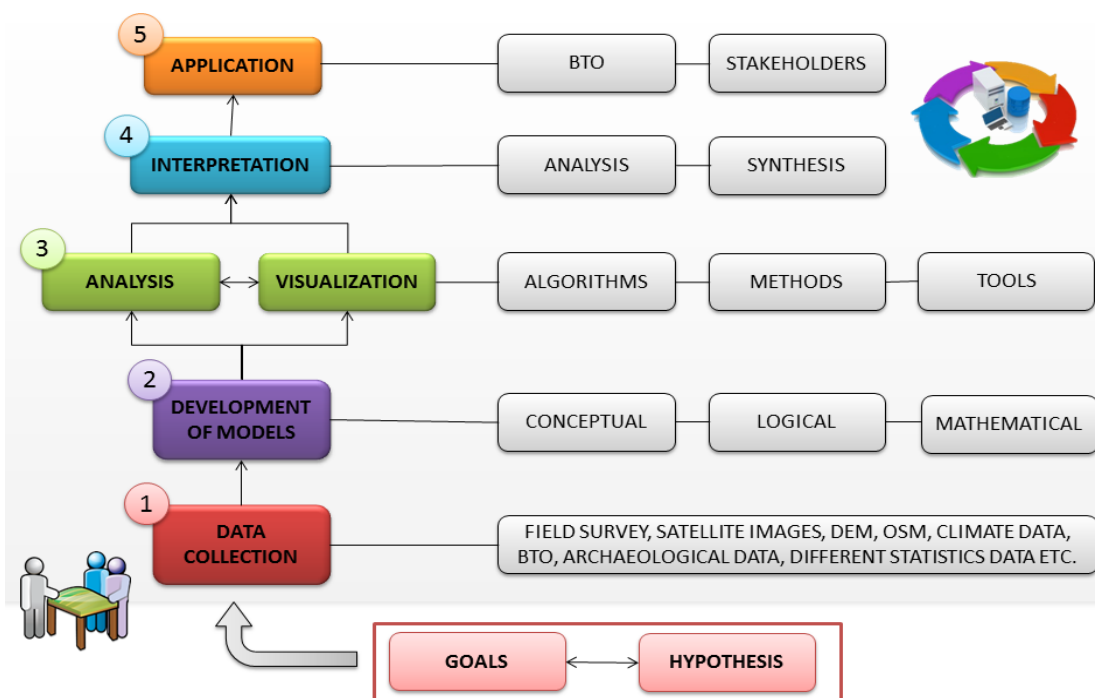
5
APPLICATION

BTO

STAKEHOLDERS

4
INTERPRETATION

ANALYSIS

SYNTHESIS

3
ANALYSIS

VISUALIZATION

ALGORITHMS

METHODS

TOOLS

2
DEVELOPMENT OF MODELS

CONCEPTUAL

LOGICAL

MATHEMATICAL

1
DATA COLLECTION

FIELD SURVEY, SATELLITE IMAGES, DEM, OSM, CLIMATE DATA, BTO, ARCHAEOLOGICAL DATA, DIFFERENT STATISTICS DATA ETC.

GOALS

HYPOTHESIS